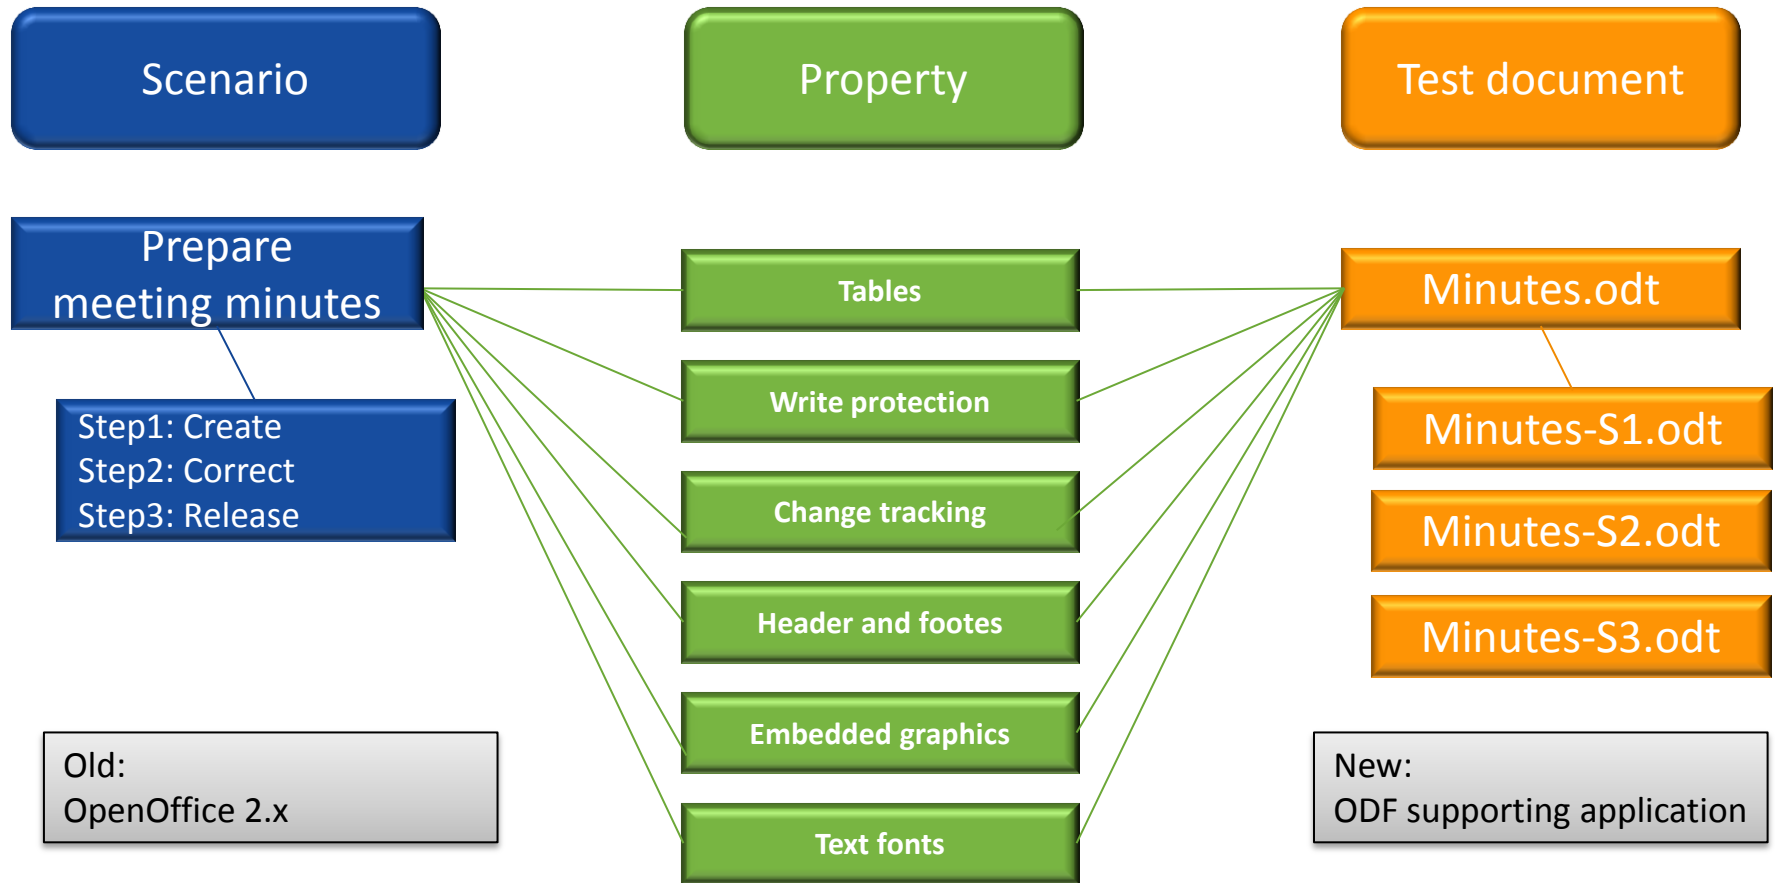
Scenario

Property

Test document

Prepare meeting minutes

Step1: Create
Step2: Correct
Step3: Release

Tables

Write protection

Change tracking

Header and footes

Embedded graphics

Text fonts

Minutes.odt

Minutes-S1.odt

Minutes-S2.odt

Minutes-S3.odt

Old:
OpenOffice 2.x

New:
ODF supporting application